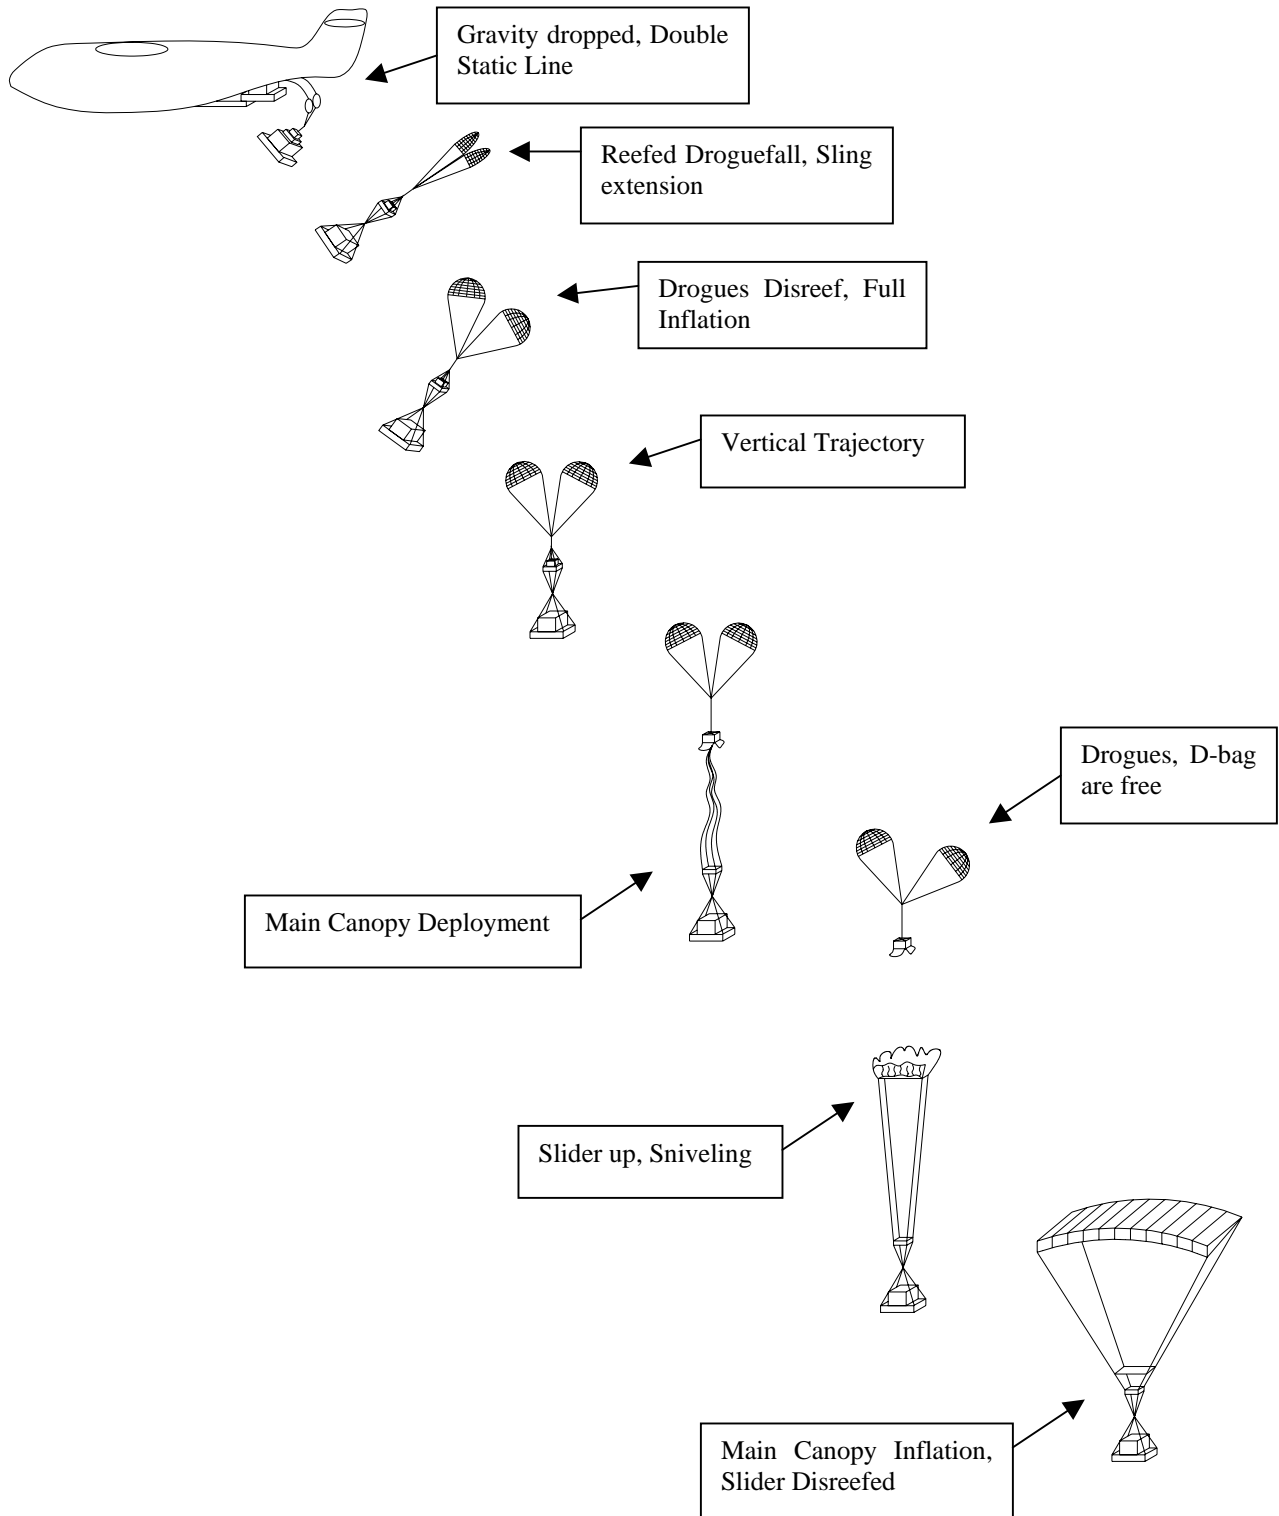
Gravity dropped, Double Static Line

Reefed Droguefall, Sling extension

Drogues Disreef, Full Inflation

Vertical Trajectory

Drogues, D-bag are free

Main Canopy Deployment

Slider up, Sniveling

Main Canopy Inflation, Slider Disreefed